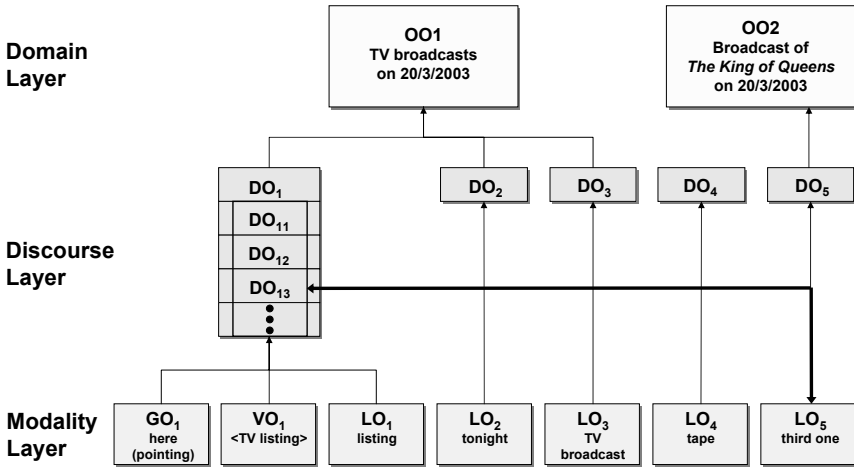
Domain Layer

OO1
TV broadcasts on 20/3/2003

OO2
Broadcast of *The King of Queens* on 20/3/2003

Discourse Layer

DO$_1$
DO$_{11}$
DO$_{12}$
DO$_{13}$

DO$_2$

DO$_3$

DO$_4$

DO$_5$

Modality Layer

GO$_1$
here (pointing)

VO$_1$
<TV listing>

LO$_1$
listing

LO$_2$
tonight

LO$_3$
TV broadcast

LO$_4$
tape

LO$_5$
third one